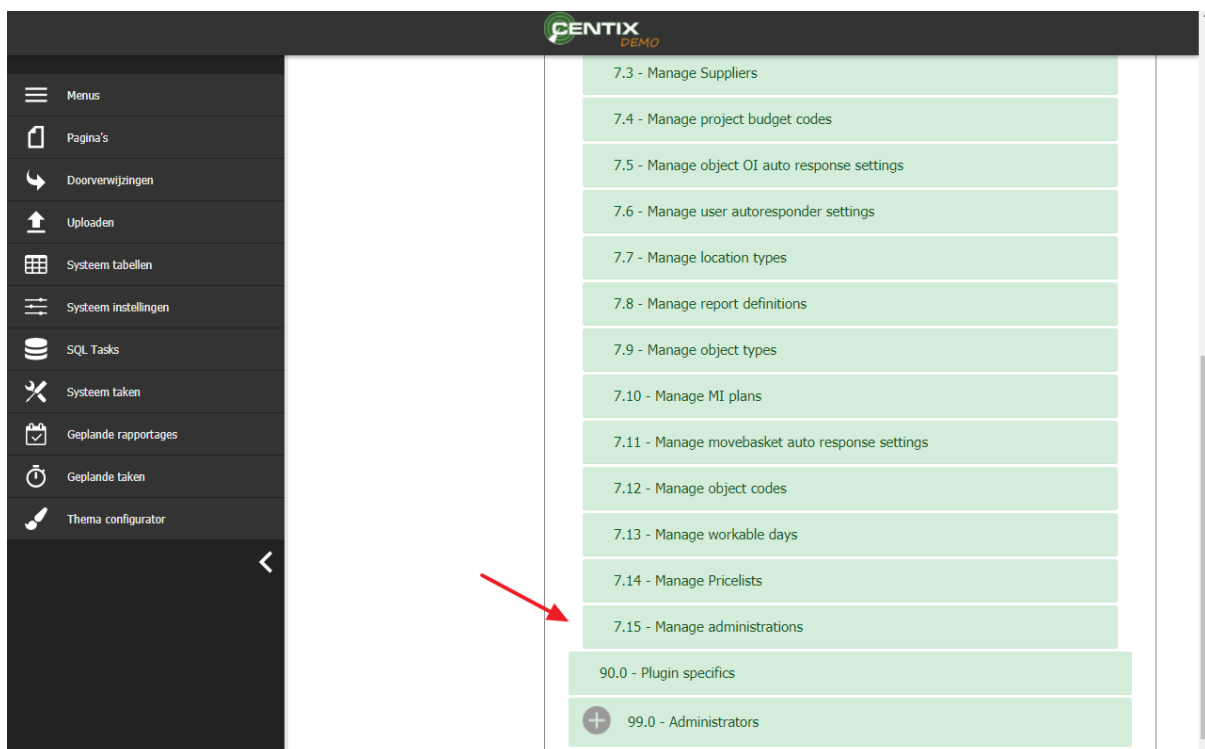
CENTIX DEMO

Menus
Pagina's
Doorverwijzingen
Uploaden
Systeem tabellen
Systeem instellingen
SQL Tasks
Systeem taken
Geplande rapportages
Geplande taken
Thema configurator

7.3 - Manage Suppliers
7.4 - Manage project budget codes
7.5 - Manage object OI auto response settings
7.6 - Manage user autoresponder settings
7.7 - Manage location types
7.8 - Manage report definitions
7.9 - Manage object types
7.10 - Manage MI plans
7.11 - Manage movebasket auto response settings
7.12 - Manage object codes
7.13 - Manage workable days
7.14 - Manage Pricelists
7.15 - Manage administrations
90.0 - Plugin specifics
99.0 - Administrators